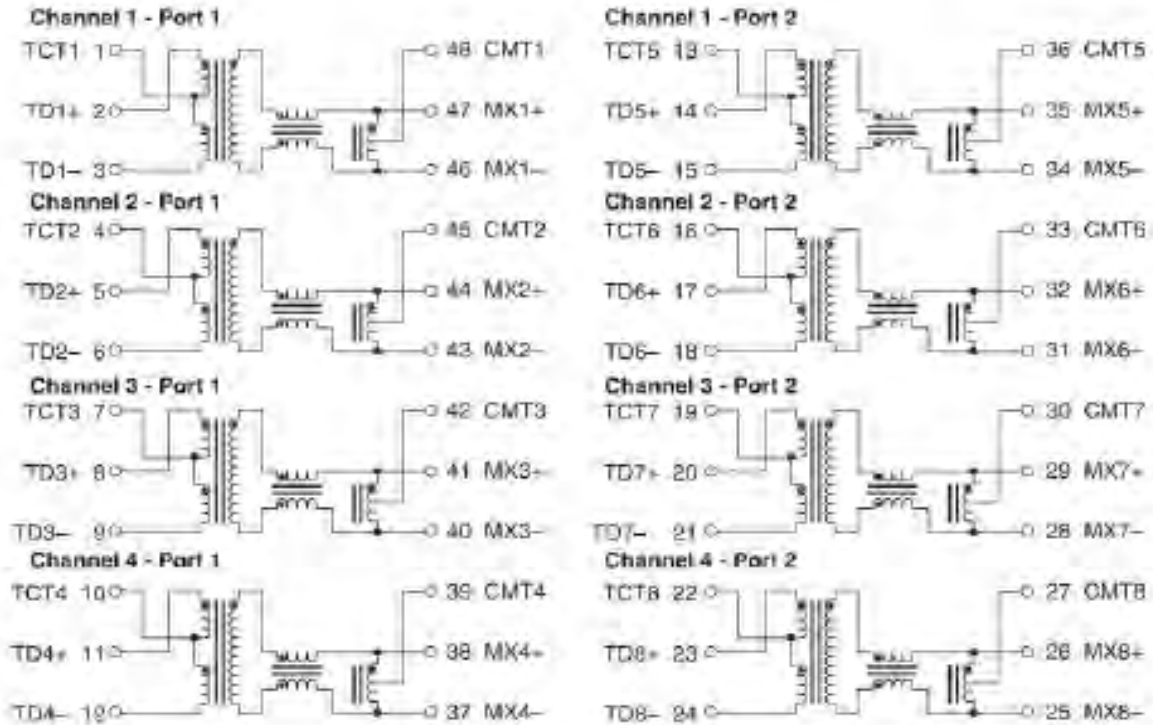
Channel 1 - Port 1

TCT1 1
TD1+ 2
TD1– 3
48 CMT1
47 MX1+
46 MX1–

Channel 2 - Port 1

TCT2 4
TD2+ 5
TD2– 6
45 CMT2
44 MX2+
43 MX2–

Channel 3 - Port 1

TCT3 7
TD3+ 8
TD3– 9
42 CMT3
41 MX3+
40 MX3–

Channel 4 - Port 1

TCT4 10
TD4+ 11
TD4– 12
39 CMT4
38 MX4+
37 MX4–

Channel 1 - Port 2

TCT5 13
TD5+ 14
TD5– 15
36 CMT5
35 MX5+
34 MX5–

Channel 2 - Port 2

TCT6 16
TD6+ 17
TD6– 18
33 CMT6
32 MX6+
31 MX6–

Channel 3 - Port 2

TCT7 19
TD7+ 20
TD7– 21
30 CMT7
29 MX7+
28 MX7–

Channel 4 - Port 2

TCT8 22
TD8+ 23
TD8– 24
27 CMT8
26 MX8+
25 MX8–